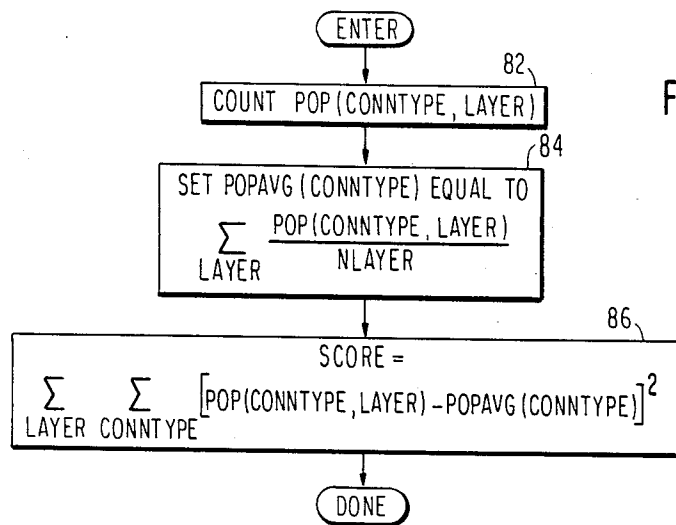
ENTER

82

COUNT POP(CONNTYPE, LAYER)

F

84

SET POPAVG(CONNTYPE) EQUAL TO

$\sum_{LAYER} \frac{POP(CONNTYPE, LAYER)}{NLAYER}$

86

SCORE =

$\sum_{LAYER} \sum_{CONNTYPE} \left[POP(CONNTYPE, LAYER) - POPAVG(CONNTYPE)\right]^2$

DONE